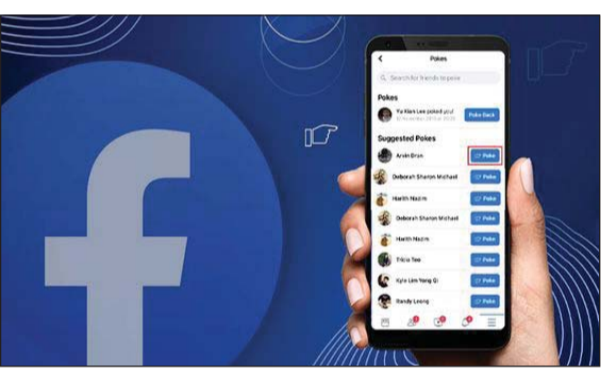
Pokes

Search for friends to poke

Pokes

Yu Xian Lee poked you!
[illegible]

Poke Back

Suggested Pokes

Arvin Brian
Poke

Deborah Sharon Michael
Poke

Haarith Nazim
Poke

Deborah Sharon Michael
Poke

Haarith Nazim
Poke

Tricia Tee
Poke

Kyle Lim Yong Qi
Poke

Randy Leong
Poke